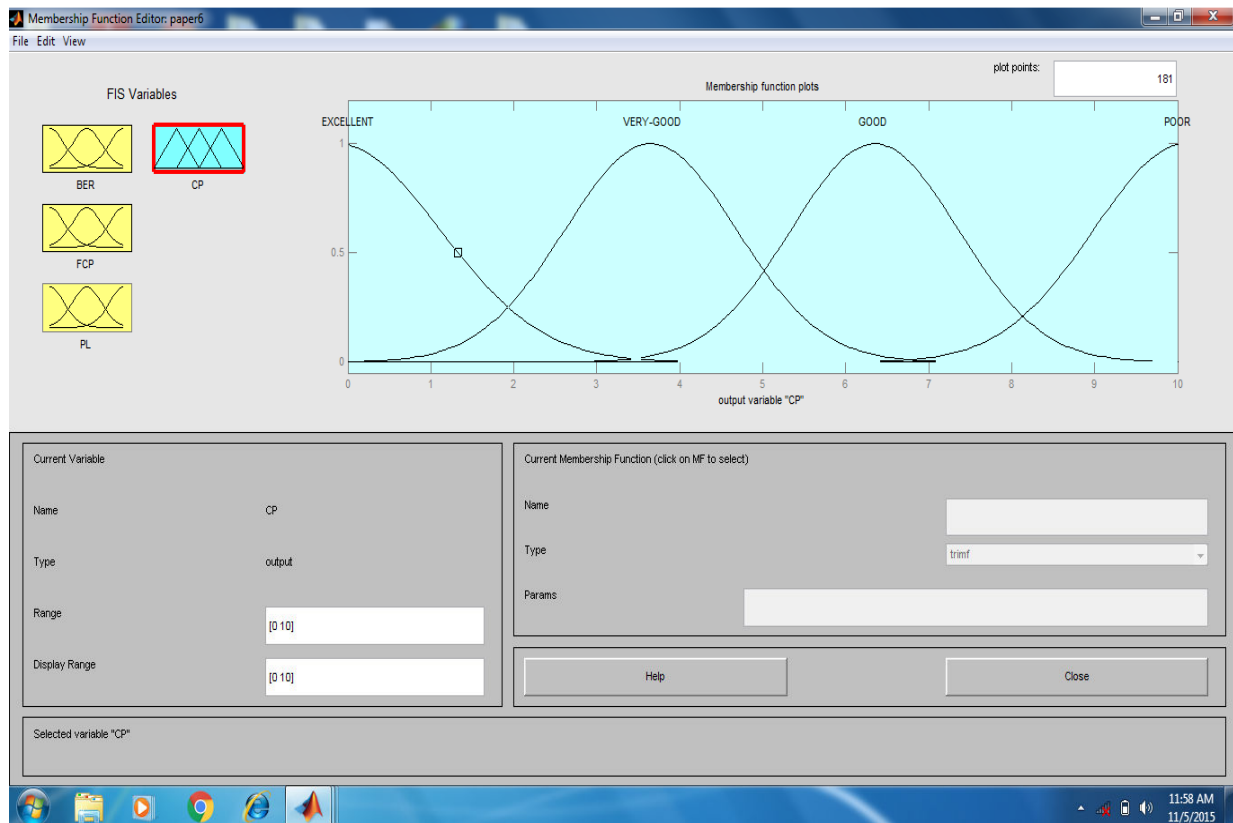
Membership Function Editor: paper6

File Edit View

FIS Variables

BER

CP

FCP

PL

plot points: 181

Membership function plots

EXCELLENT

VERY-GOOD

GOOD

POOR

1

0.5

0

0 1 2 3 4 5 6 7 8 9 10

output variable "CP"

Current Variable

Name CP

Type output

Range [0 10]

Display Range [0 10]

Current Membership Function (click on MF to select)

Name

Type trimf

Params

Help

Close

Selected variable "CP"

11:58 AM
11/5/2015